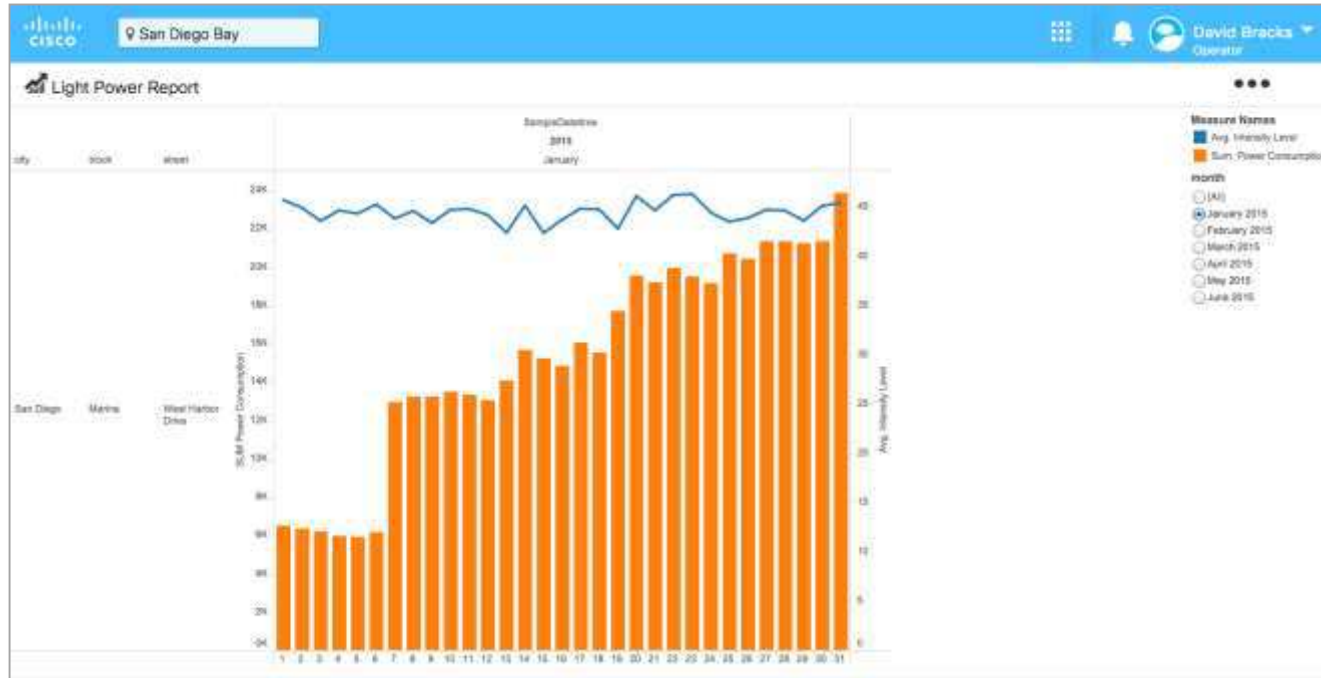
CISCO

San Diego Bay

David Bracks
Operator

Light Power Report

•••

SampleDatetime
2015
January

city | block | street

San Diego | Marina | West Harbor Drive

SUM Power Consumption

24K
22K
20K
18K
16K
14K
12K
10K
8K
6K
4K
2K
0K

1 2 3 4 5 6 7 8 9 10 11 12 13 14 15 16 17 18 19 20 21 22 23 24 25 26 27 28 29 30 31

Avg. Intensity Level

45
40
35
30
25
20
15
10
5
0

Measure Names
Avg. Intensity Level
Sum. Power Consumption

month
(All)
January 2015
February 2015
March 2015
April 2015
May 2015
June 2015